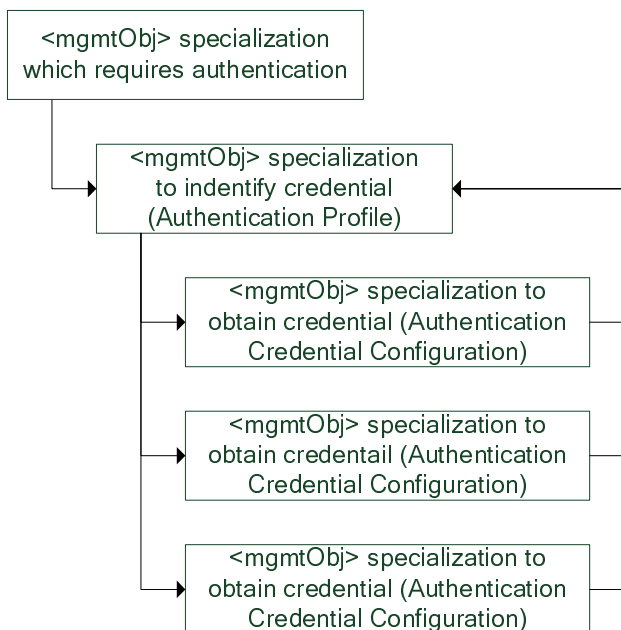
<mgmtObj> specialization which requires authentication

<mgmtObj> specialization to indentify credential (Authentication Profile)

<mgmtObj> specialization to obtain credential (Authentication Credential Configuration)

<mgmtObj> specialization to obtain credentail (Authentication Credential Configuration)

<mgmtObj> specialization to obtain credential (Authentication Credential Configuration)